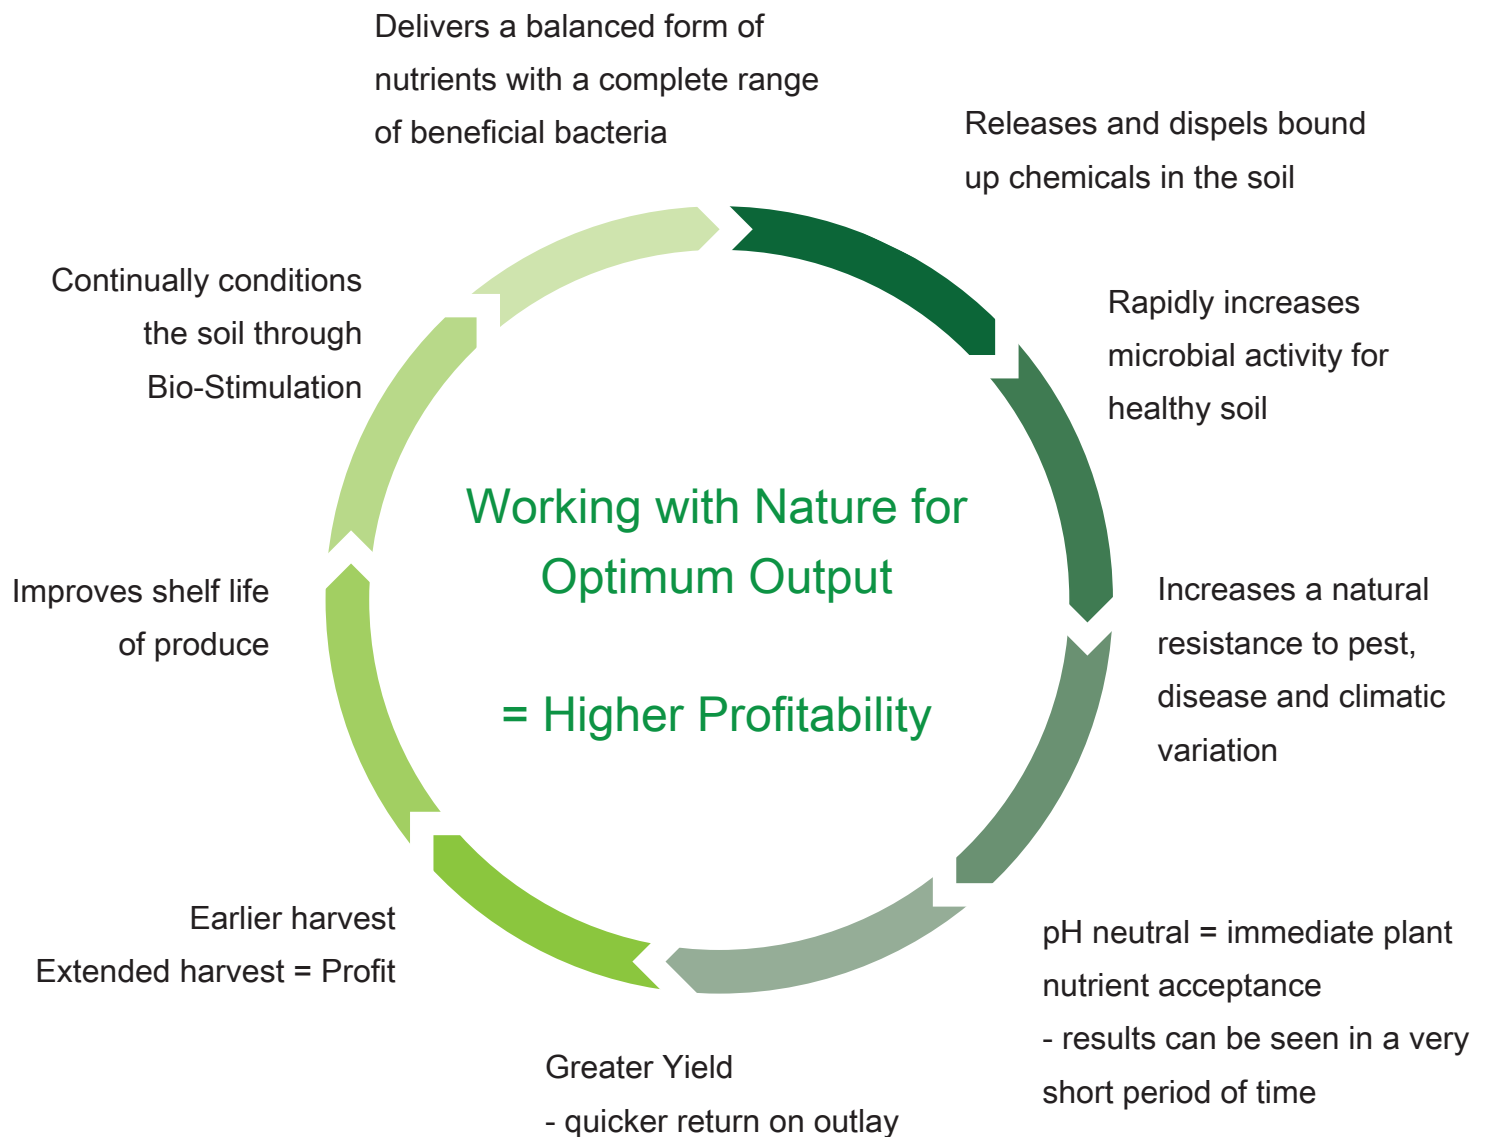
Delivers a balanced form of nutrients with a complete range of beneficial bacteria

Releases and dispels bound up chemicals in the soil

Rapidly increases microbial activity for healthy soil

Increases a natural resistance to pest, disease and climatic variation

pH neutral = immediate plant nutrient acceptance
- results can be seen in a very short period of time

Greater Yield
- quicker return on outlay

Earlier harvest
Extended harvest = Profit

Improves shelf life of produce

Continually conditions the soil through Bio-Stimulation

Working with Nature for Optimum Output

= Higher Profitability